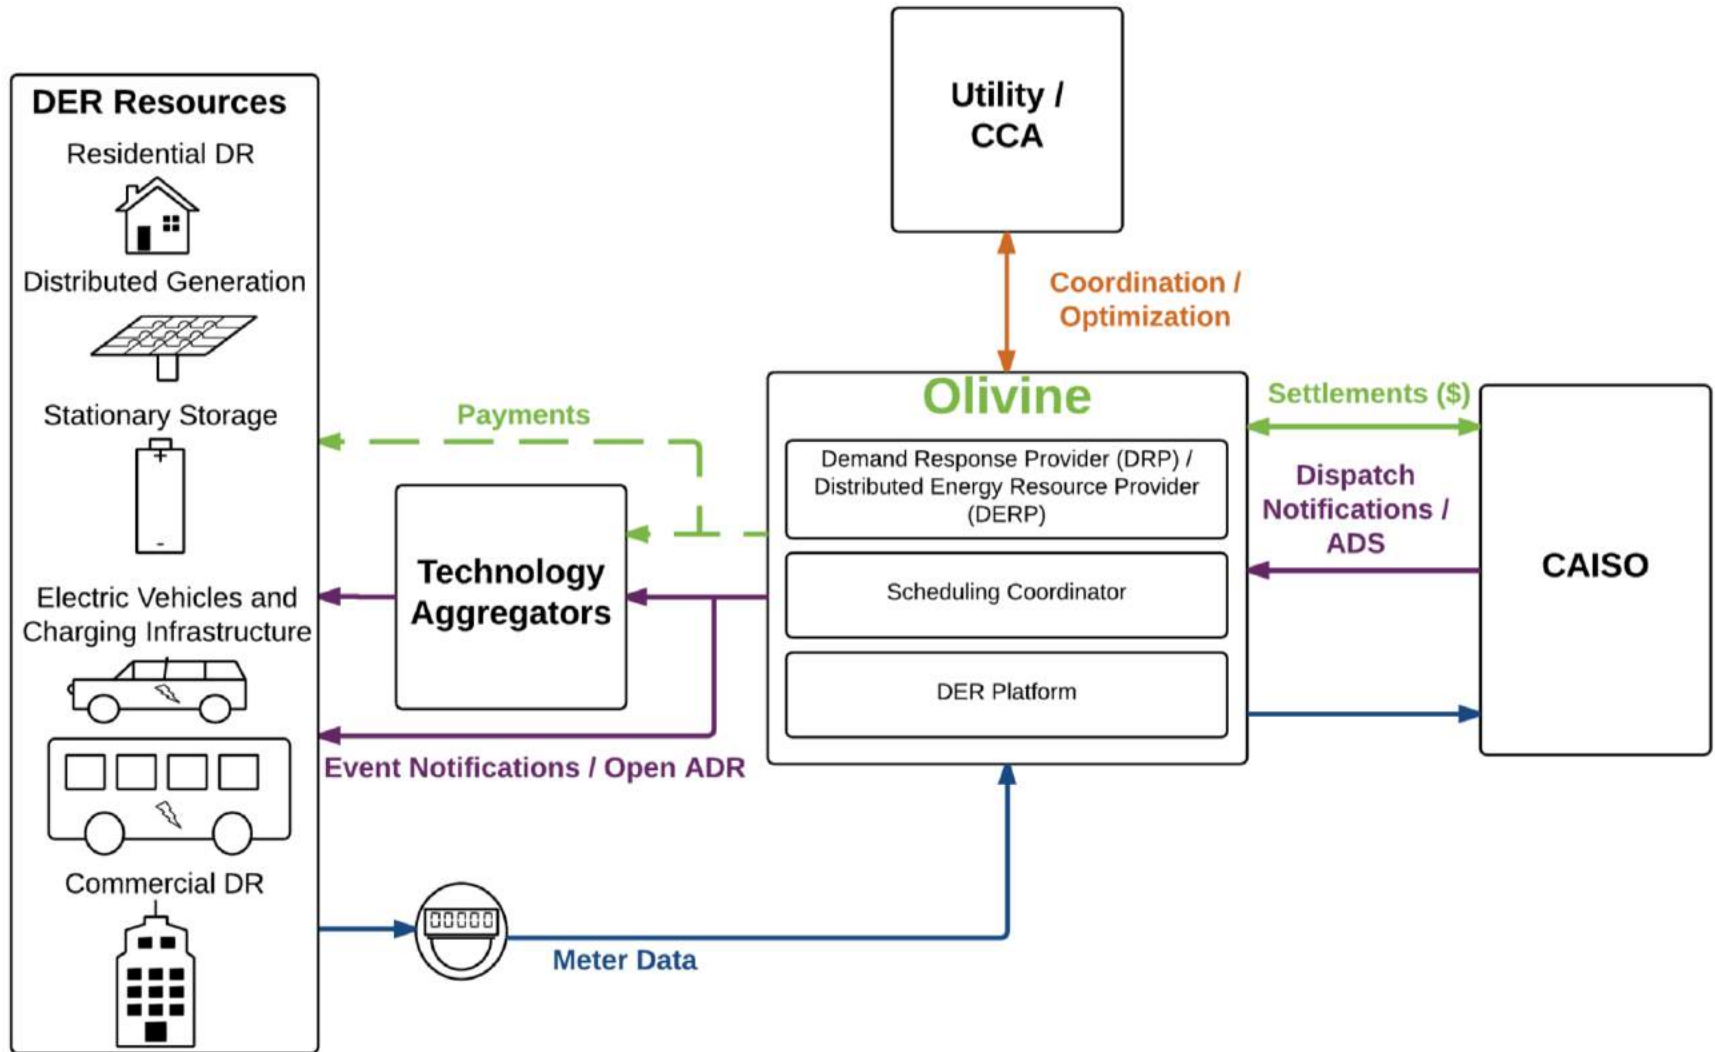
DER Resources

Residential DR

Distributed Generation

Stationary Storage

Electric Vehicles and Charging Infrastructure

Commercial DR

Utility / CCA

Coordination / Optimization

Olivine

Demand Response Provider (DRP) / Distributed Energy Resource Provider (DERP)

Scheduling Coordinator

DER Platform

Payments

Technology Aggregators

Event Notifications / Open ADR

Settlements ($)

Dispatch Notifications / ADS

CAISO

Meter Data